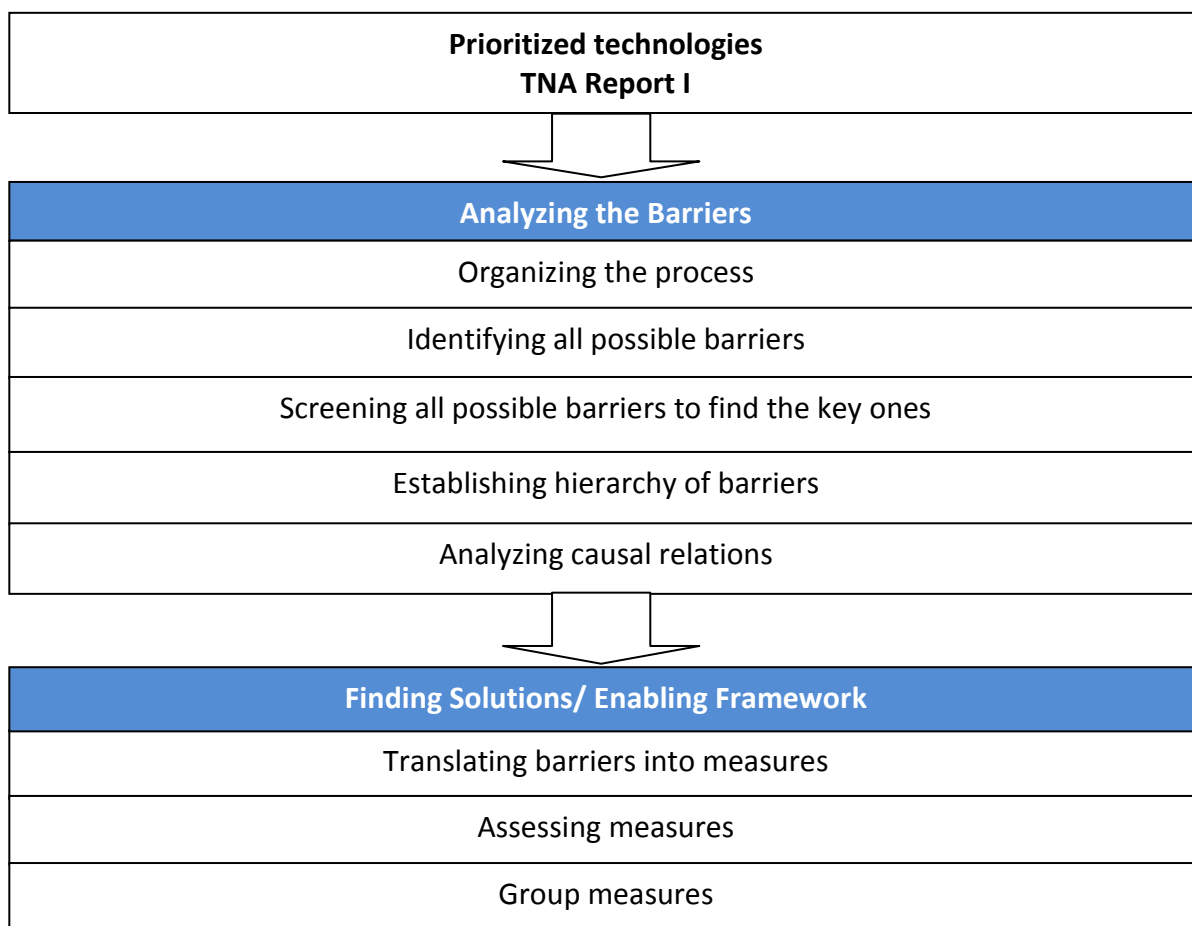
**Prioritized technologies**
**TNA Report I**

**Analyzing the Barriers**

Organizing the process

Identifying all possible barriers

Screening all possible barriers to find the key ones

Establishing hierarchy of barriers

Analyzing causal relations

**Finding Solutions/ Enabling Framework**

Translating barriers into measures

Assessing measures

Group measures